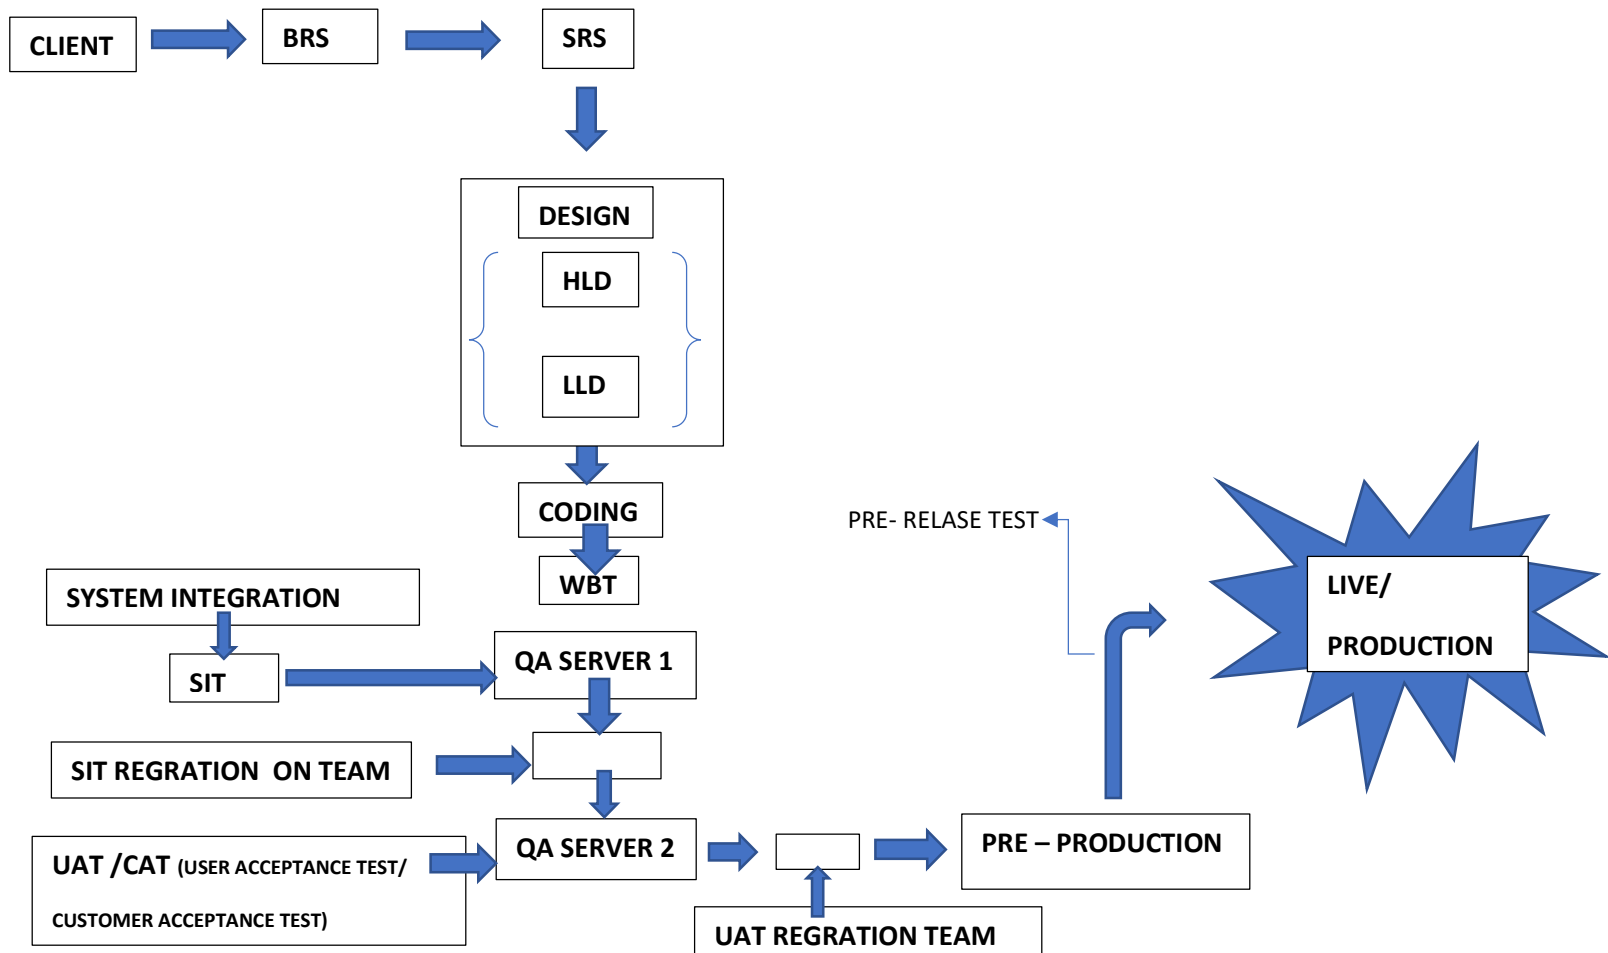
CLIENT

BRS

SRS

DESIGN

HLD

LLD

CODING

WBT

PRE- RELASE TEST

LIVE/

PRODUCTION

SYSTEM INTEGRATION

SIT

QA SERVER 1

SIT REGRATION ON TEAM

QA SERVER 2

UAT /CAT (USER ACCEPTANCE TEST/ CUSTOMER ACCEPTANCE TEST)

PRE – PRODUCTION

UAT REGRATION TEAM